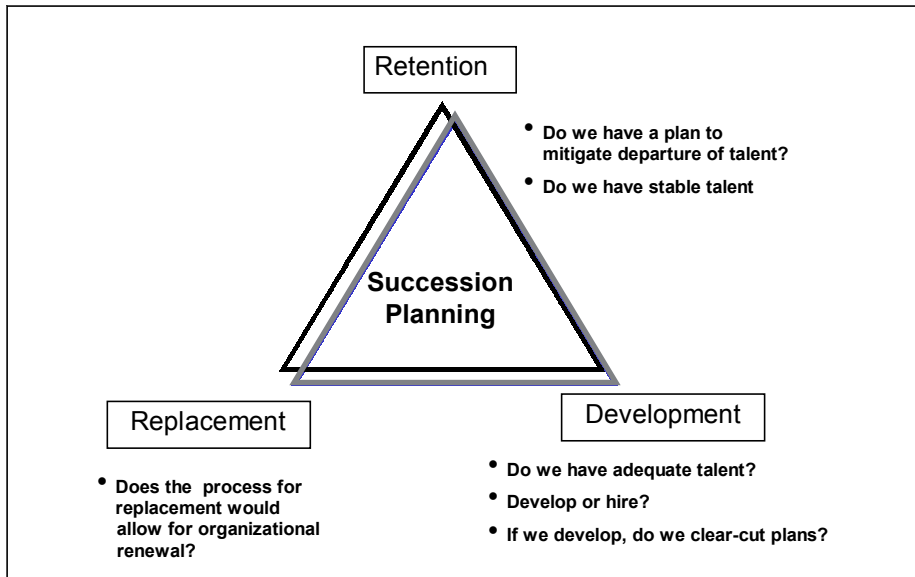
Retention

• Do we have a plan to mitigate departure of talent?
• Do we have stable talent

Succession Planning

Replacement

• Does the process for replacement would allow for organizational renewal?

Development

• Do we have adequate talent?
• Develop or hire?
• If we develop, do we clear-cut plans?